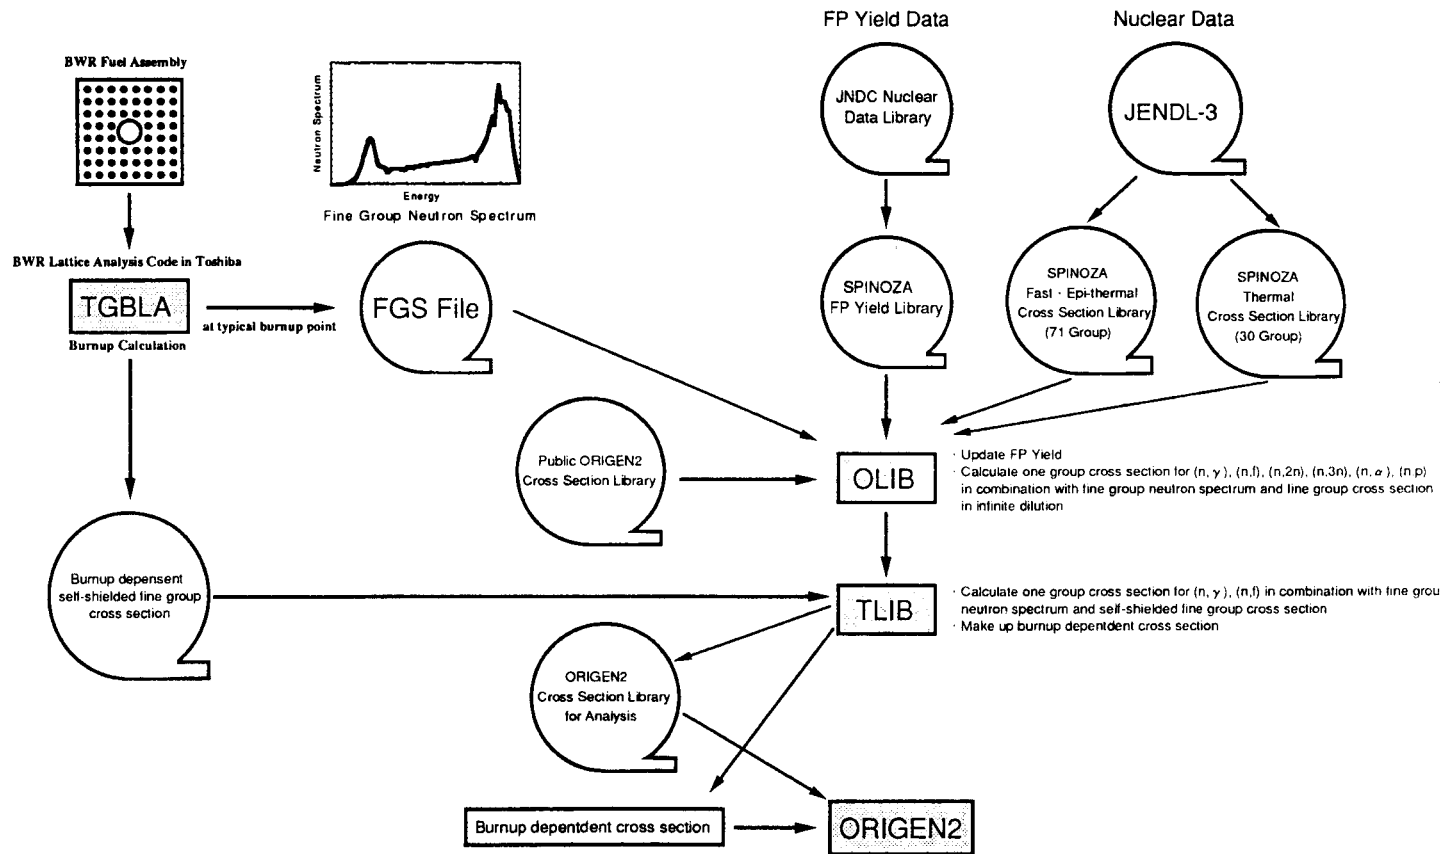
FP Yield Data

Nuclear Data

BWR Fuel Assembly

Neutron Spectrum

Energy

Fine Group Neutron Spectrum

JNDC Nuclear Data Library

JENDL-3

BWR Lattice Analysis Code in Toshiba

TGBLA

Burnup Calculation

at typical burnup point

FGS File

SPINOZA FP Yield Library

SPINOZA Fast · Epi-thermal Cross Section Library (71 Group)

SPINOZA Thermal Cross Section Library (30 Group)

Public ORIGEN2 Cross Section Library

OLIB

· Update FP Yield
· Calculate one group cross section for (n, $\gamma$), (n,f), (n,2n), (n,3n), (n, $\alpha$), (n,p) in combination with fine group neutron spectrum and fine group cross section in infinite dilution

Burnup depensent self-shielded fine group cross section

TLIB

· Calculate one group cross section for (n, $\gamma$), (n,f) in combination with fine grou neutron spectrum and self-shielded fine group cross section
· Make up burnup depentdent cross section

ORIGEN2 Cross Section Library for Analysis

Burnup depentdent cross section

ORIGEN2